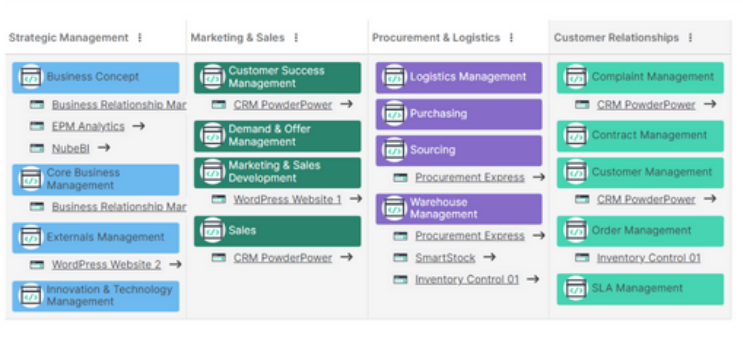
Strategic Management ⋮

Business Concept

Business Relationship Mar

EPM Analytics →

NubeBI →

Core Business Management

Business Relationship Mar

Externals Management

WordPress Website 2 →

Innovation & Technology Management

Marketing & Sales ⋮

Customer Success Management

CRM PowderPower →

Demand & Offer Management

Marketing & Sales Development

WordPress Website 1 →

Sales

CRM PowderPower →

Procurement & Logistics ⋮

Logistics Management

Purchasing

Sourcing

Procurement Express →

Warehouse Management

Procurement Express →

SmartStock →

Inventory Control 01 →

Customer Relationships ⋮

Complaint Management

CRM PowderPower →

Contract Management

Customer Management

CRM PowderPower →

Order Management

Inventory Control 01

SLA Management